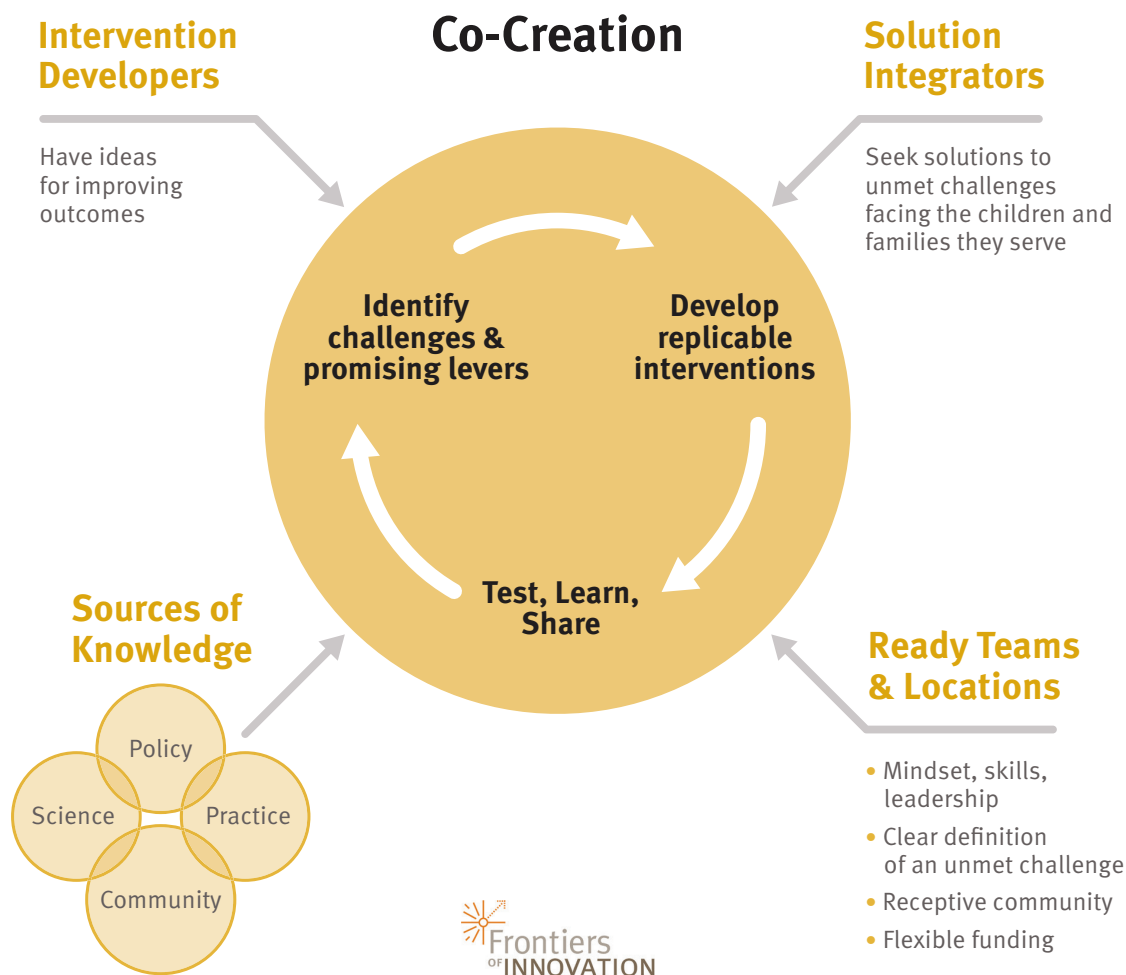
Intervention Developers

Have ideas for improving outcomes

Co-Creation

Solution Integrators

Seek solutions to unmet challenges facing the children and families they serve

Identify challenges & promising levers

Develop replicable interventions

Test, Learn, Share

Sources of Knowledge

Policy

Science

Practice

Community

Ready Teams & Locations

• Mindset, skills, leadership
• Clear definition of an unmet challenge
• Receptive community
• Flexible funding

Frontiers OF INNOVATION